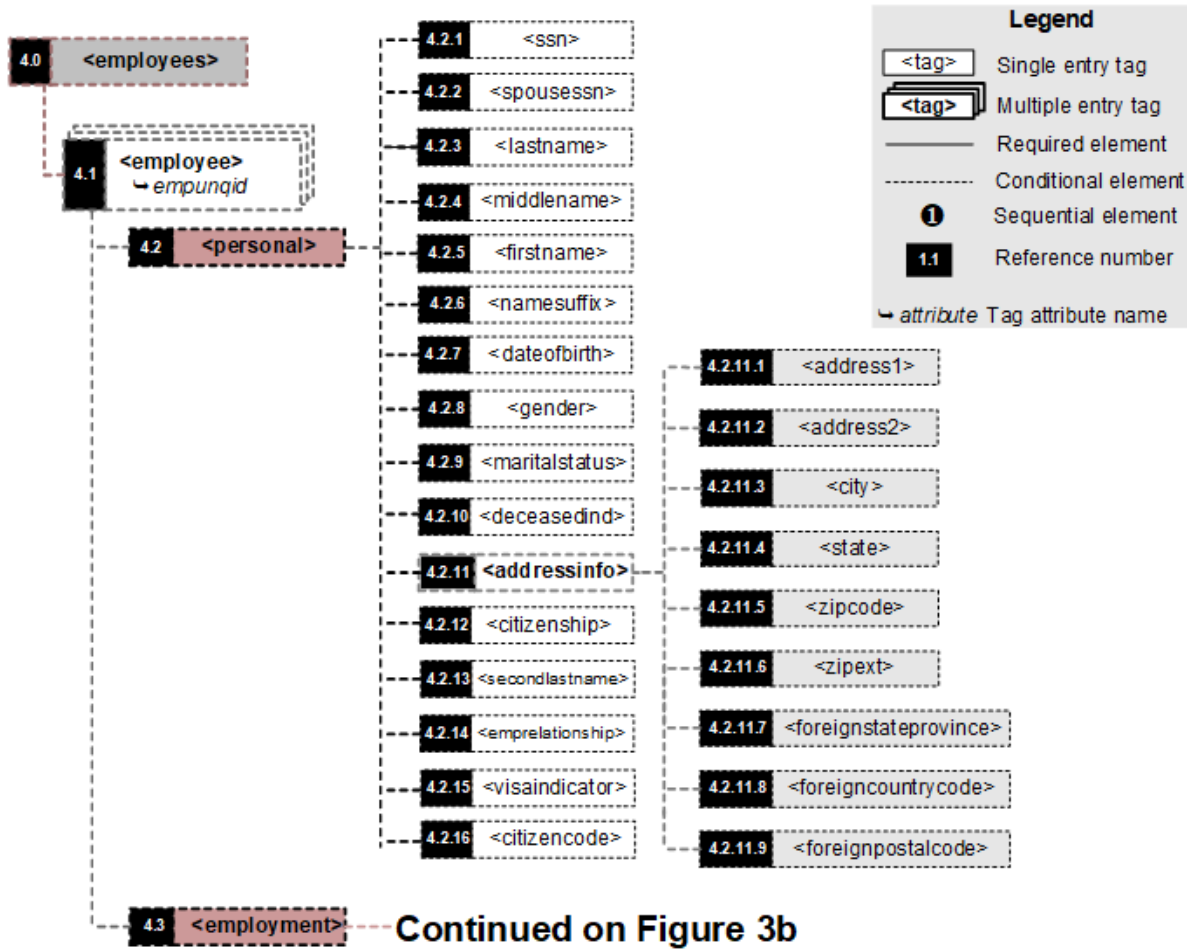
Legend
<tag> Single entry tag
<tag> Multiple entry tag
Required element
Conditional element
❶ Sequential element
1.1 Reference number
↪ attribute Tag attribute name

4.0 <employees>

4.1 <employee>
↪ empunqid

4.2 <personal>

4.2.1 <ssn>
4.2.2 <spousessn>
4.2.3 <lastname>
4.2.4 <middlename>
4.2.5 <firstname>
4.2.6 <namesuffix>
4.2.7 <dateofbirth>
4.2.8 <gender>
4.2.9 <maritalstatus>
4.2.10 <deceasedind>
4.2.11 <addressinfo>
4.2.12 <citizenship>
4.2.13 <secondlastname>
4.2.14 <emprelationship>
4.2.15 <visaindicator>
4.2.16 <citizencode>

4.2.11.1 <address1>
4.2.11.2 <address2>
4.2.11.3 <city>
4.2.11.4 <state>
4.2.11.5 <zipcode>
4.2.11.6 <zipext>
4.2.11.7 <foreignstateprovince>
4.2.11.8 <foreigncountrycode>
4.2.11.9 <foreignpostalcode>

4.3 <employment> Continued on Figure 3b